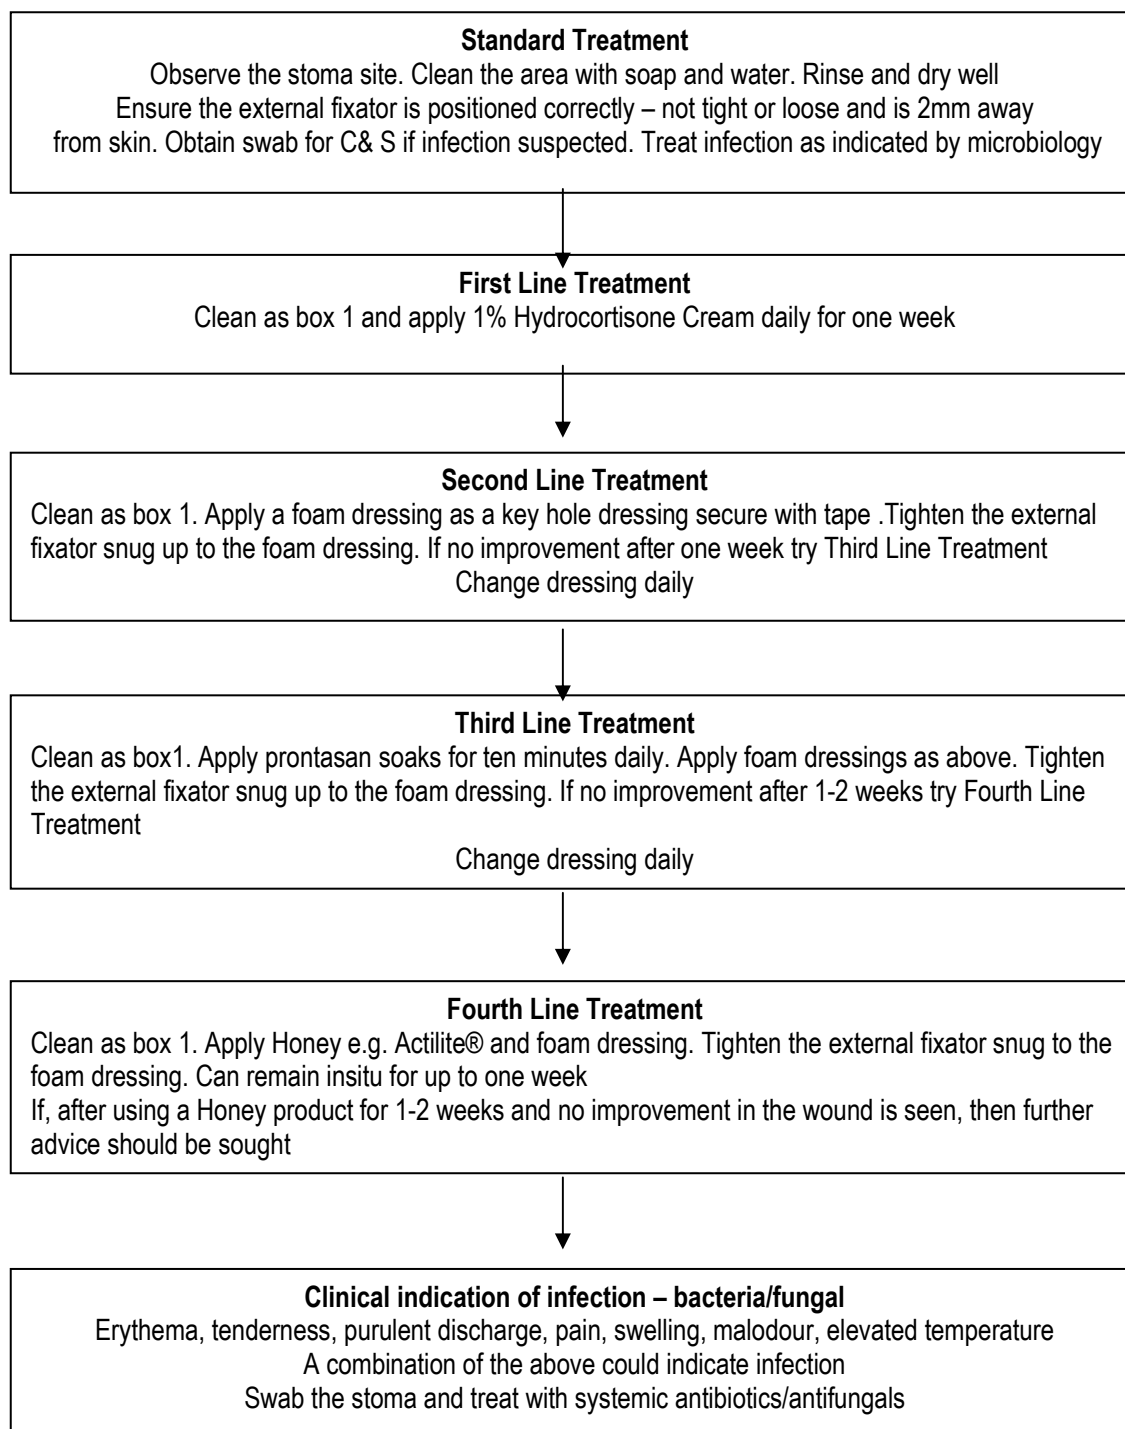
**Standard Treatment**
Observe the stoma site. Clean the area with soap and water. Rinse and dry well
Ensure the external fixator is positioned correctly – not tight or loose and is 2mm away from skin. Obtain swab for C& S if infection suspected. Treat infection as indicated by microbiology

**First Line Treatment**
Clean as box 1 and apply 1% Hydrocortisone Cream daily for one week

**Second Line Treatment**
Clean as box 1. Apply a foam dressing as a key hole dressing secure with tape .Tighten the external fixator snug up to the foam dressing. If no improvement after one week try Third Line Treatment
Change dressing daily

**Third Line Treatment**
Clean as box1. Apply prontasan soaks for ten minutes daily. Apply foam dressings as above. Tighten the external fixator snug up to the foam dressing. If no improvement after 1-2 weeks try Fourth Line Treatment
Change dressing daily

**Fourth Line Treatment**
Clean as box 1. Apply Honey e.g. Actilite® and foam dressing. Tighten the external fixator snug to the foam dressing. Can remain insitu for up to one week
If, after using a Honey product for 1-2 weeks and no improvement in the wound is seen, then further advice should be sought

**Clinical indication of infection – bacteria/fungal**
Erythema, tenderness, purulent discharge, pain, swelling, malodour, elevated temperature
A combination of the above could indicate infection
Swab the stoma and treat with systemic antibiotics/antifungals